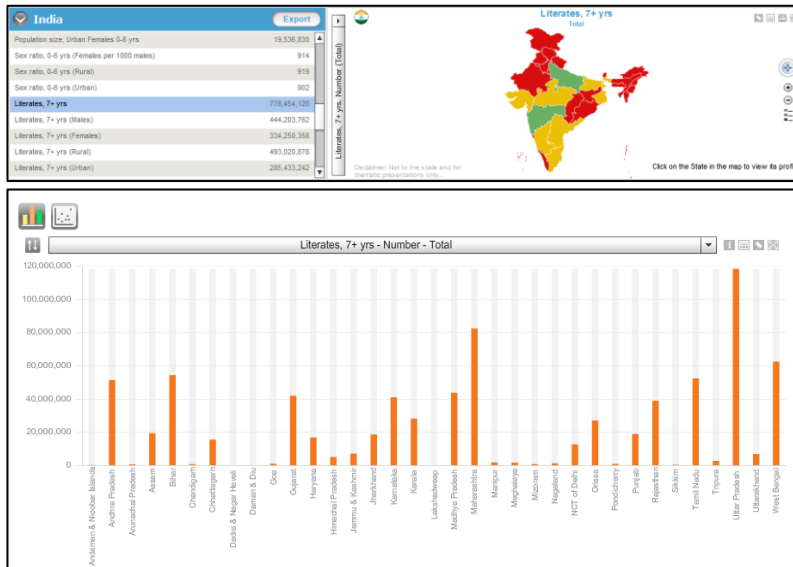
India

Export

| | |
|---|---|
| Population size, Urban Females 0-6 yrs | 19,536,830 |
| Sex ratio, 0-6 yrs (Females per 1000 males) | 914 |
| Sex ratio, 0-6 yrs (Rural) | 919 |
| Sex ratio, 0-6 yrs (Urban) | 902 |
| Literates, 7+ yrs | 778,454,120 |
| Literates, 7+ yrs (Males) | 444,203,762 |
| Literates, 7+ yrs (Females) | 334,250,358 |
| Literates, 7+ yrs (Rural) | 493,020,878 |
| Literates, 7+ yrs (Urban) | 285,433,242 |

Literates, 7+ yrs, Number (Total)

Literates, 7+ yrs
Total

Disclaimer: Not to the scale and for thematic presentations only.

Click on the State in the map to view its profi

Literates, 7+ yrs - Number - Total

120,000,000
100,000,000
80,000,000
60,000,000
40,000,000
20,000,000
0

Andaman & Nicobar Islands
Andhra Pradesh
Arunachal Pradesh
Assam
Bihar
Chandigarh
Chhattisgarh
Dadra & Nagar Haveli
Daman & Diu
Goa
Gujarat
Haryana
Himachal Pradesh
Jammu & Kashmir
Jharkhand
Karnataka
Kerala
Lakshadweep
Madhya Pradesh
Maharashtra
Manipur
Meghalaya
Mizoram
Nagaland
NCT of Delhi
Orissa
Pondicherry
Punjab
Rajasthan
Sikkim
Tamil Nadu
Tripura
Uttar Pradesh
Uttarakhand
West Bengal